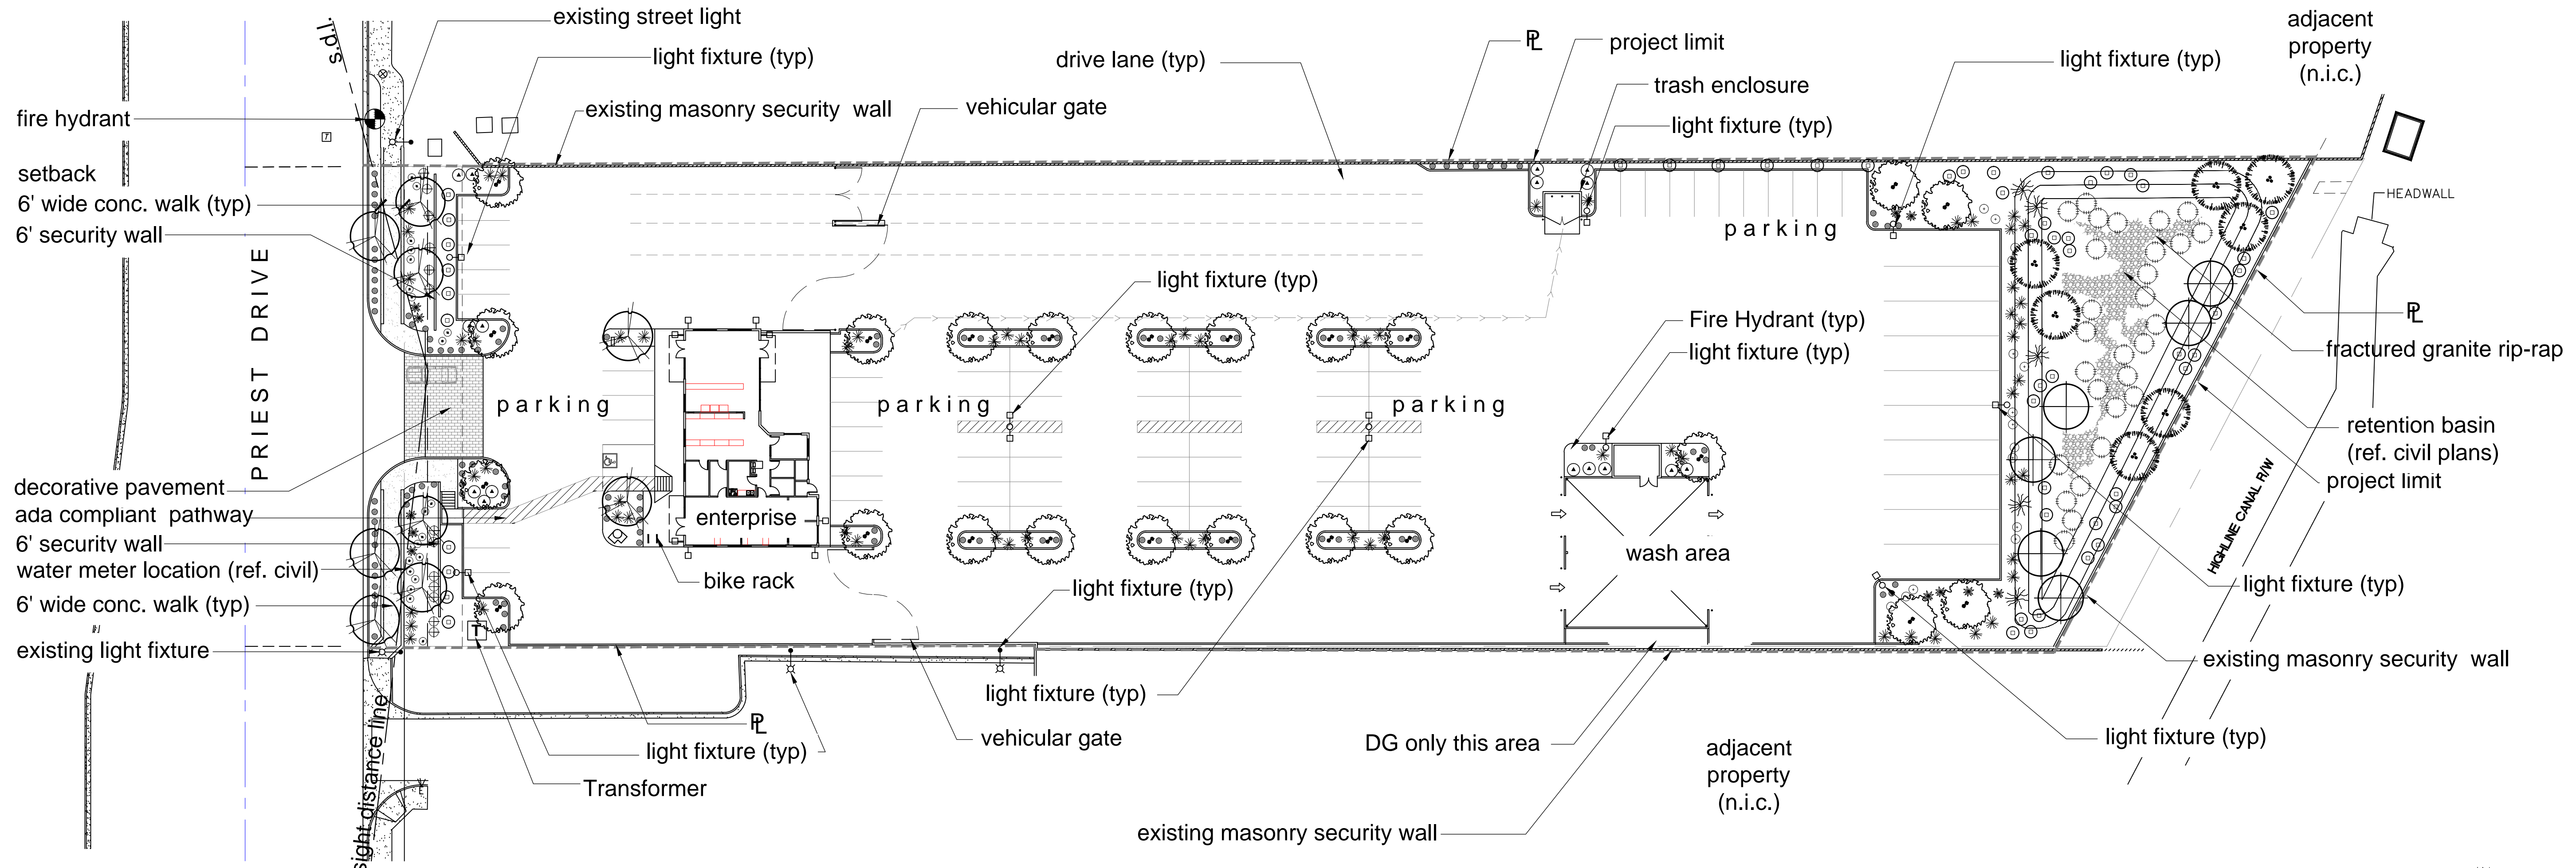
existing street light
light fixture (typ)
s.d.l.
fire hydrant
existing masonry security wall
drive lane (typ)
vehicular gate
PL
project limit
trash enclosure
light fixture (typ)
light fixture (typ)
adjacent property (n.i.c.)
HEADWALL
setback
6' wide conc. walk (typ)
6' security wall
parking
PRIEST DRIVE
light fixture (typ)
PL
fractured granite rip-rap
Fire Hydrant (typ)
light fixture (typ)
parking
parking
parking
retention basin (ref. civil plans)
project limit
decorative pavement
ada compliant pathway
6' security wall
water meter location (ref. civil)
6' wide conc. walk (typ)
existing light fixture
enterprise
wash area
HIGHLINE CANAL R/W
bike rack
light fixture (typ)
light fixture (typ)
existing masonry security wall
light fixture (typ)
PL
light fixture (typ)
vehicular gate
DG only this area
adjacent property (n.i.c.)
light fixture (typ)
Transformer
sight distance line
existing masonry security wall